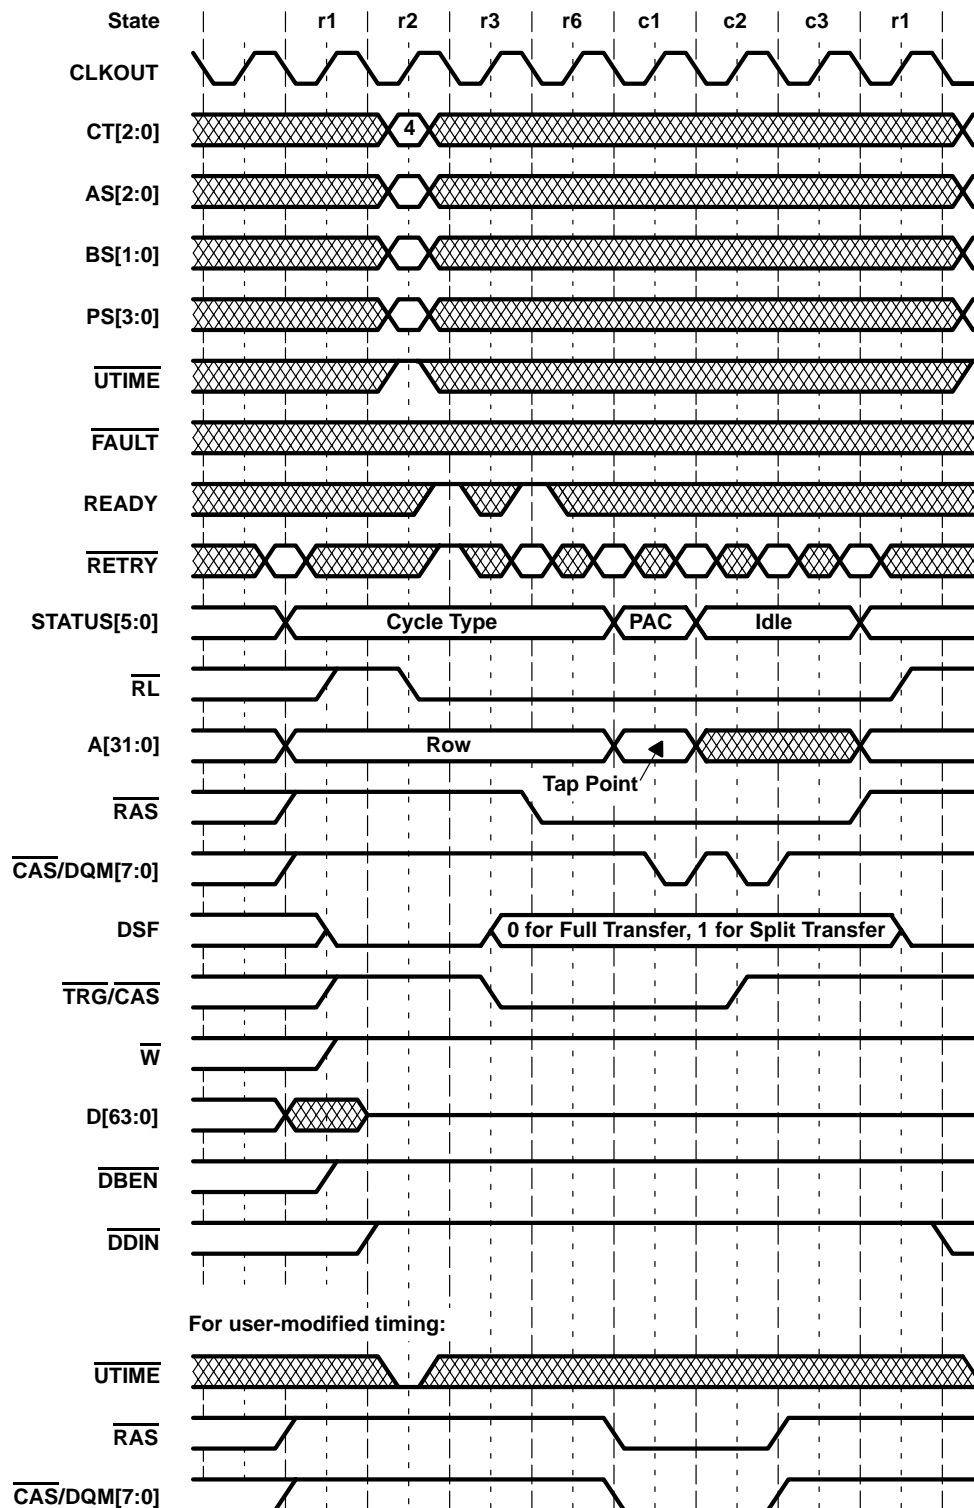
State
r1
r2
r3
r6
c1
c2
c3
r1

CLKOUT
CT[2:0]
4
AS[2:0]
BS[1:0]
PS[3:0]
$\overline{UTIME}$
$\overline{FAULT}$
READY
$\overline{RETRY}$
STATUS[5:0]
Cycle Type
PAC
Idle
$\overline{RL}$
A[31:0]
Row
Tap Point
$\overline{RAS}$
$\overline{CAS}$/DQM[7:0]
DSF
0 for Full Transfer, 1 for Split Transfer
$\overline{TRG}$/$\overline{CAS}$
$\overline{W}$
D[63:0]
$\overline{DBEN}$
$\overline{DDIN}$

For user-modified timing:
$\overline{UTIME}$
$\overline{RAS}$
$\overline{CAS}$/DQM[7:0]